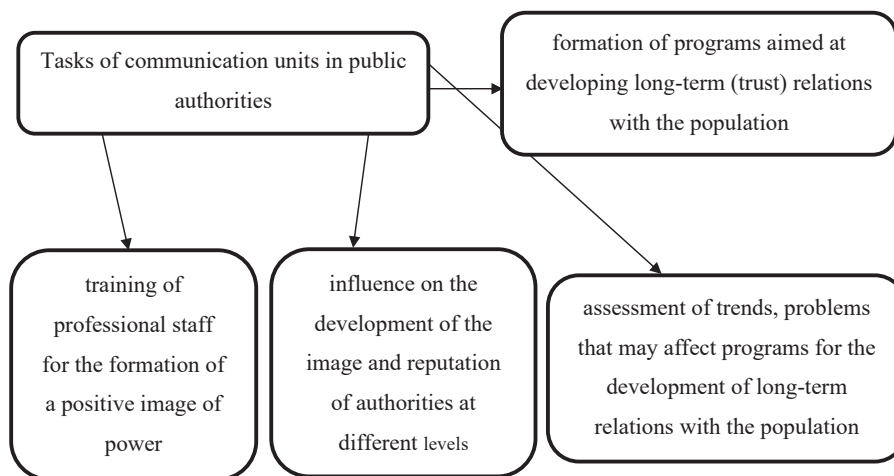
Tasks of communication units in public authorities

formation of programs aimed at developing long-term (trust) relations with the population

training of professional staff for the formation of a positive image of power

influence on the development of the image and reputation of authorities at different levels

assessment of trends, problems that may affect programs for the development of long-term relations with the population